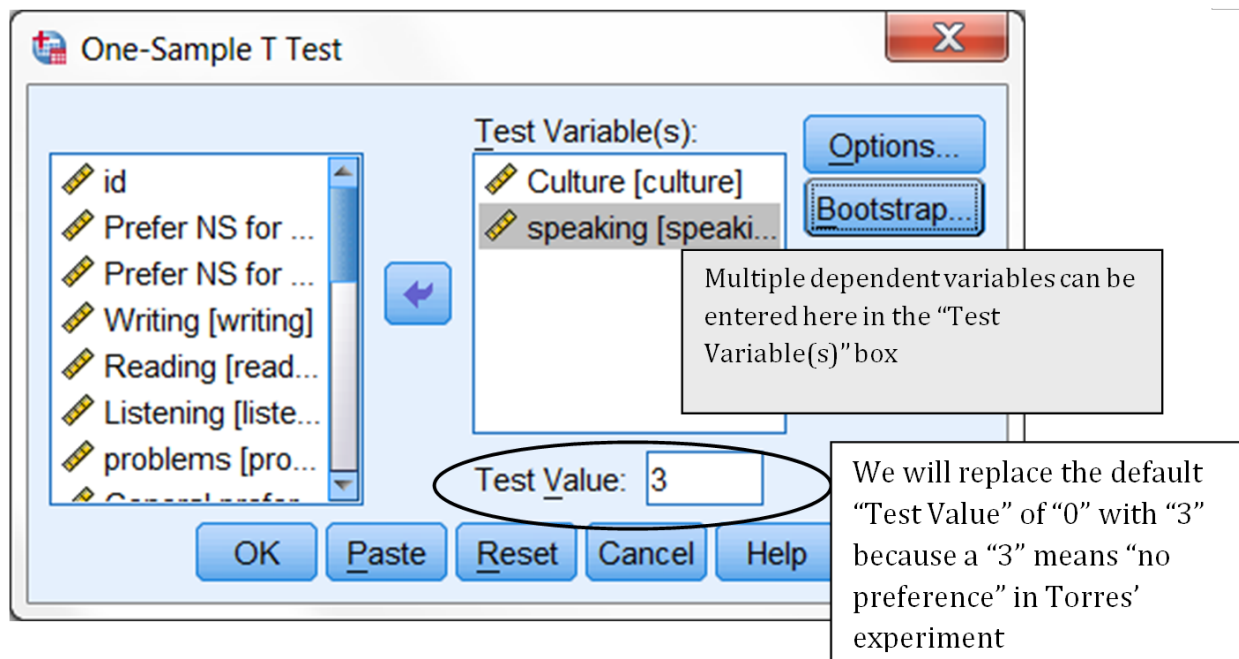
One-Sample T Test

id
Prefer NS for ...
Prefer NS for ...
Writing [writing]
Reading [read...
Listening [liste...
problems [pro...
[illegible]

Test Variable(s):
Culture [culture]
speaking [speaki...

Options...
Bootstrap...

Multiple dependent variables can be entered here in the "Test Variable(s)" box

Test Value: 3

We will replace the default "Test Value" of "0" with "3" because a "3" means "no preference" in Torres' experiment

OK
Paste
Reset
Cancel
Help